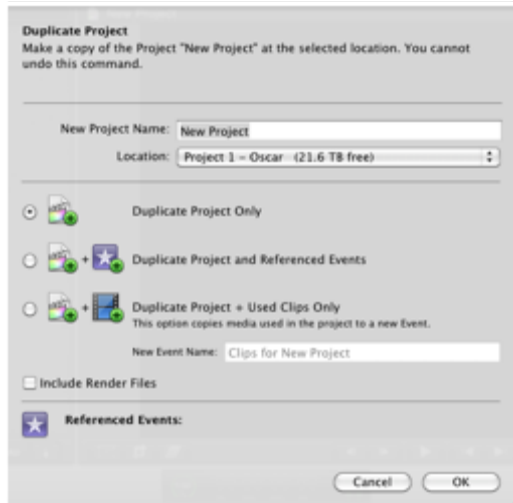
Duplicate Project
Make a copy of the Project "New Project" at the selected location. You cannot undo this command.

New Project Name: New Project
Location: Project 1 – Oscar (21.6 TB free)

Duplicate Project Only

Duplicate Project and Referenced Events

Duplicate Project + Used Clips Only
This option copies media used in the project to a new Event.

New Event Name: Clips for New Project

Include Render Files

Referenced Events:

Cancel
OK